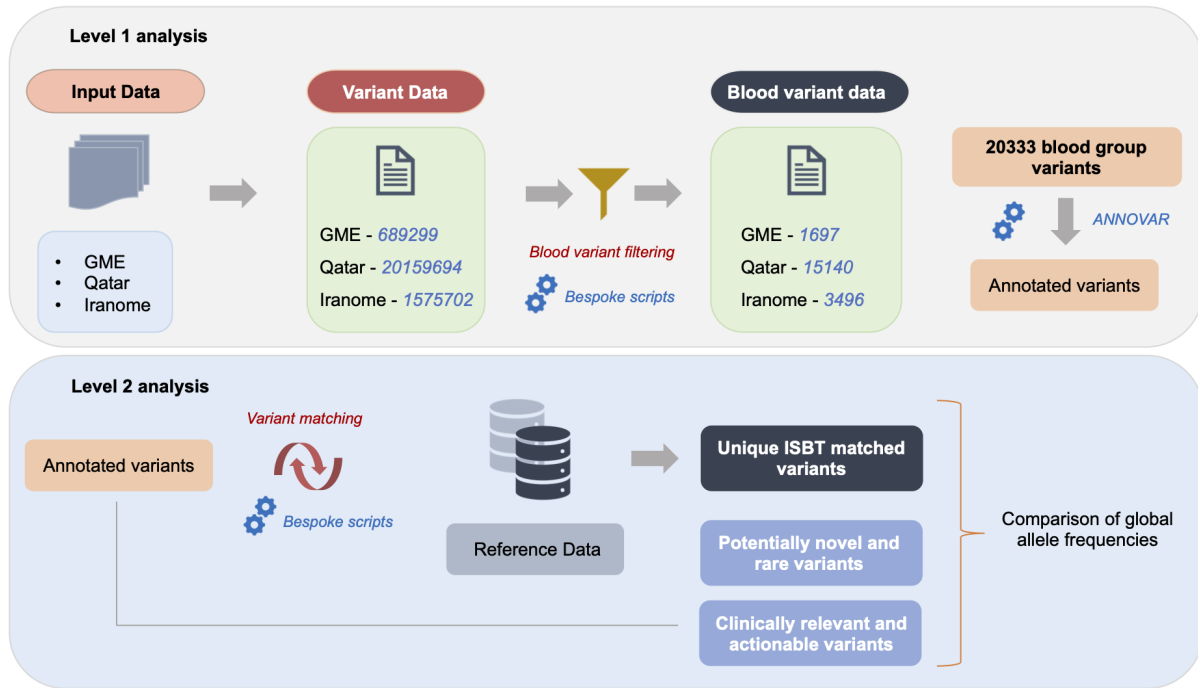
Level 1 analysis

Input Data

- GME
- Qatar
- Iranome

Variant Data

GME - 689299
Qatar - 20159694
Iranome - 1575702

Blood variant filtering

Bespoke scripts

Blood variant data

GME - 1697
Qatar - 15140
Iranome - 3496

20333 blood group variants

ANNOVAR

Annotated variants

Level 2 analysis

Annotated variants

Variant matching

Bespoke scripts

Reference Data

Unique ISBT matched variants

Potentially novel and rare variants

Clinically relevant and actionable variants

Comparison of global allele frequencies